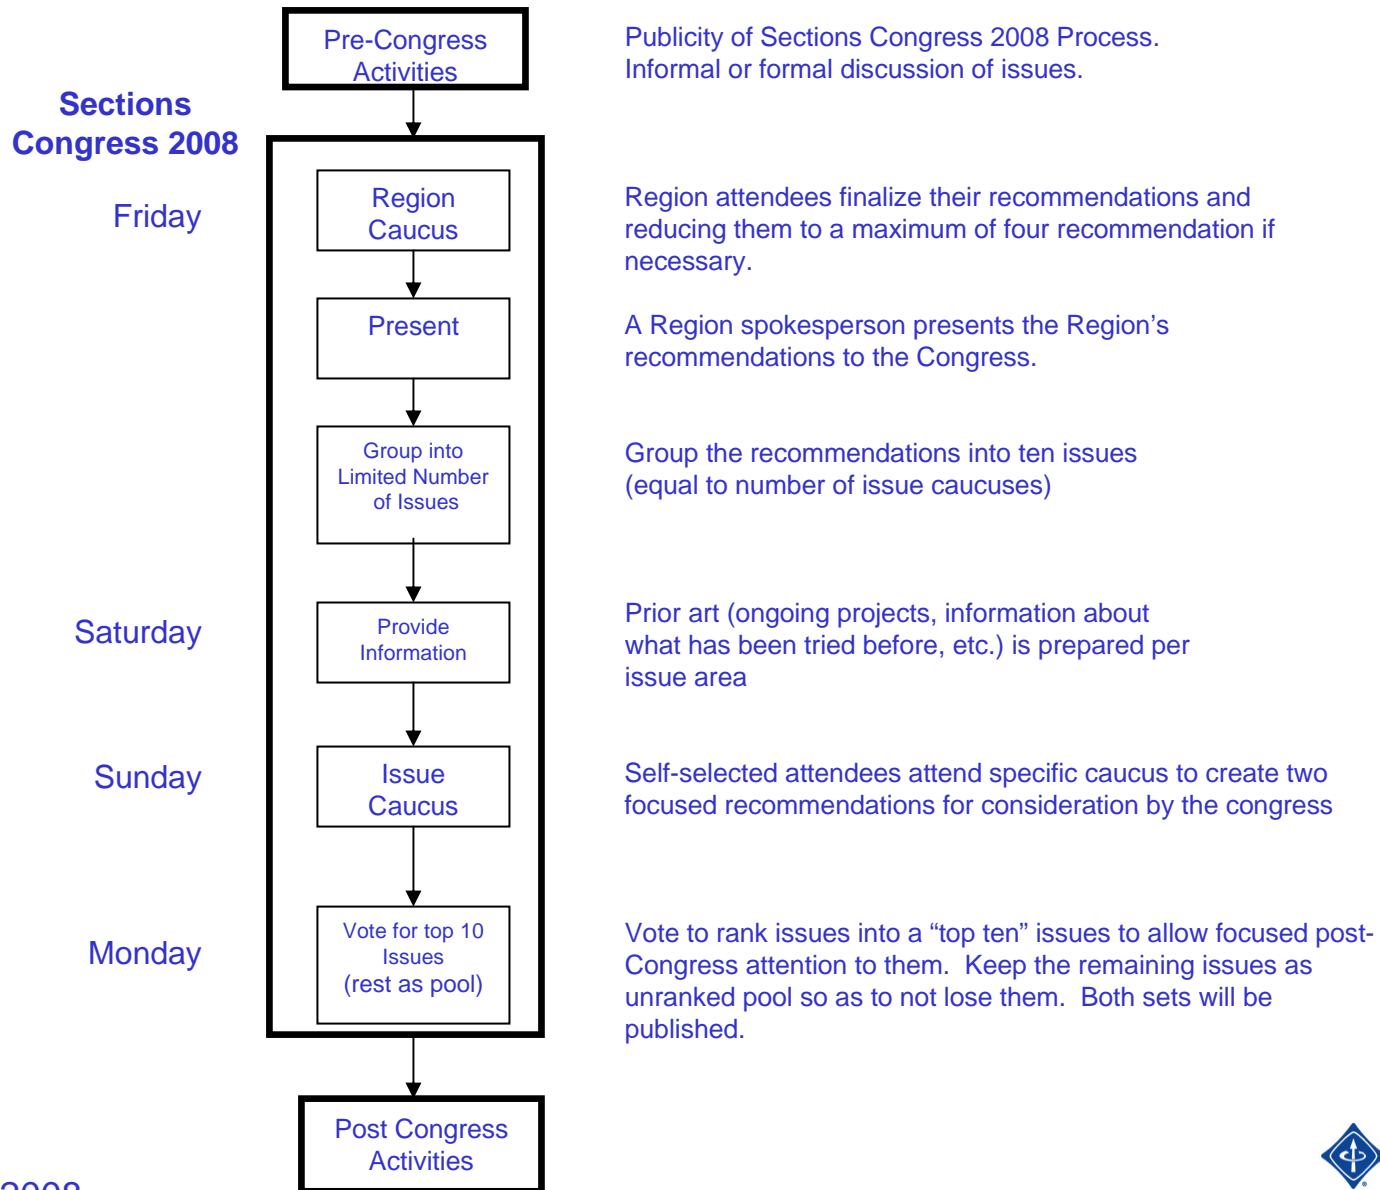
Pre-Congress Activities

Publicity of Sections Congress 2008 Process.
Informal or formal discussion of issues.

Sections Congress 2008

Friday

Region Caucus

Region attendees finalize their recommendations and reducing them to a maximum of four recommendation if necessary.

Present

A Region spokesperson presents the Region's recommendations to the Congress.

Group into Limited Number of Issues

Group the recommendations into ten issues (equal to number of issue caucuses)

Saturday

Provide Information

Prior art (ongoing projects, information about what has been tried before, etc.) is prepared per issue area

Sunday

Issue Caucus

Self-selected attendees attend specific caucus to create two focused recommendations for consideration by the congress

Monday

Vote for top 10 Issues (rest as pool)

Vote to rank issues into a "top ten" issues to allow focused post-Congress attention to them. Keep the remaining issues as unranked pool so as to not lose them. Both sets will be published.

Post Congress Activities

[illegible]